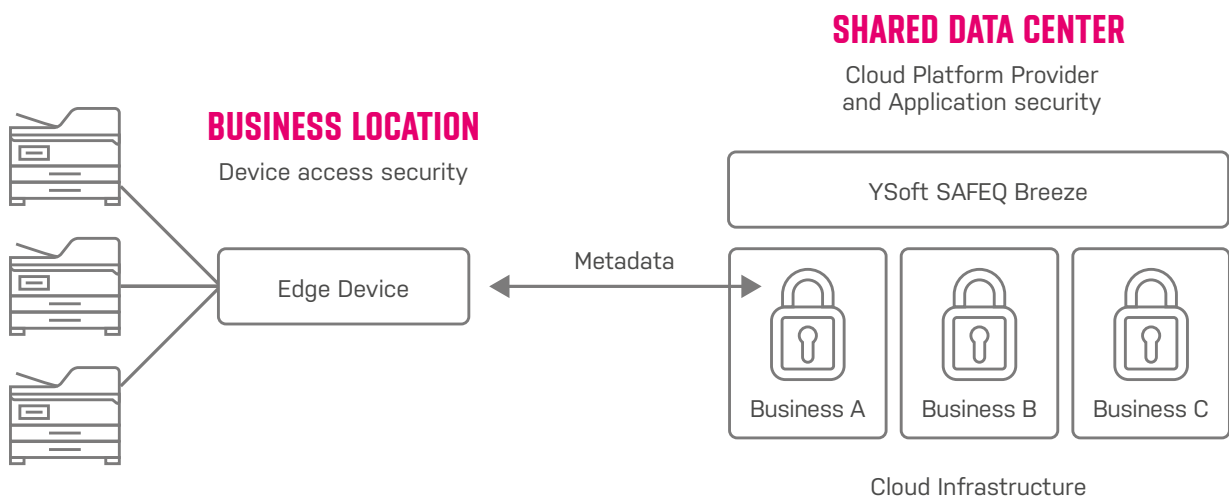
SHARED DATA CENTER

Cloud Platform Provider and Application security

BUSINESS LOCATION

Device access security

YSoft SAFEQ Breeze

Metadata

Edge Device

Business A

Business B

Business C

Cloud Infrastructure